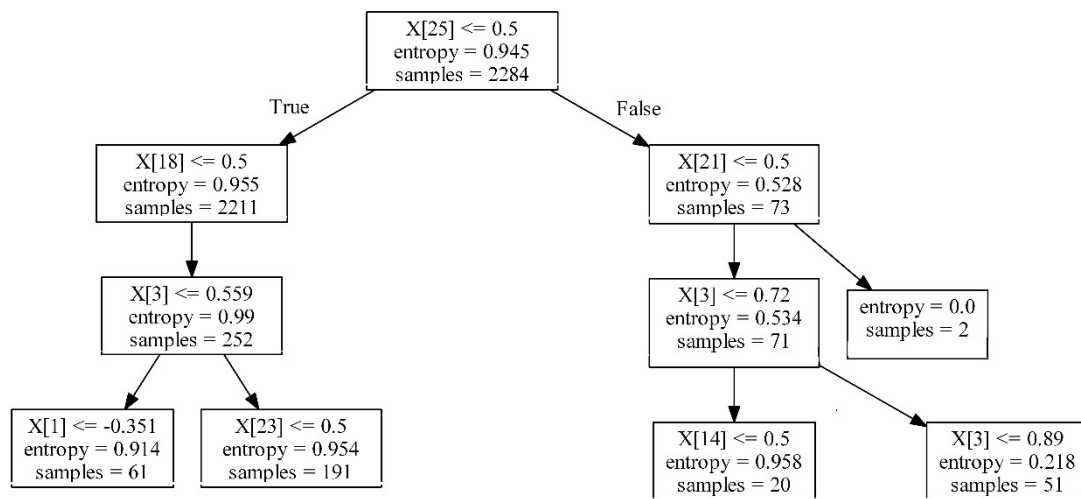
X[25] <= 0.5
entropy = 0.945
samples = 2284

True

False

X[18] <= 0.5
entropy = 0.955
samples = 2211

X[21] <= 0.5
entropy = 0.528
samples = 73

X[3] <= 0.559
entropy = 0.99
samples = 252

X[3] <= 0.72
entropy = 0.534
samples = 71

entropy = 0.0
samples = 2

X[1] <= -0.351
entropy = 0.914
samples = 61

X[23] <= 0.5
entropy = 0.954
samples = 191

X[14] <= 0.5
entropy = 0.958
samples = 20

X[3] <= 0.89
entropy = 0.218
samples = 51